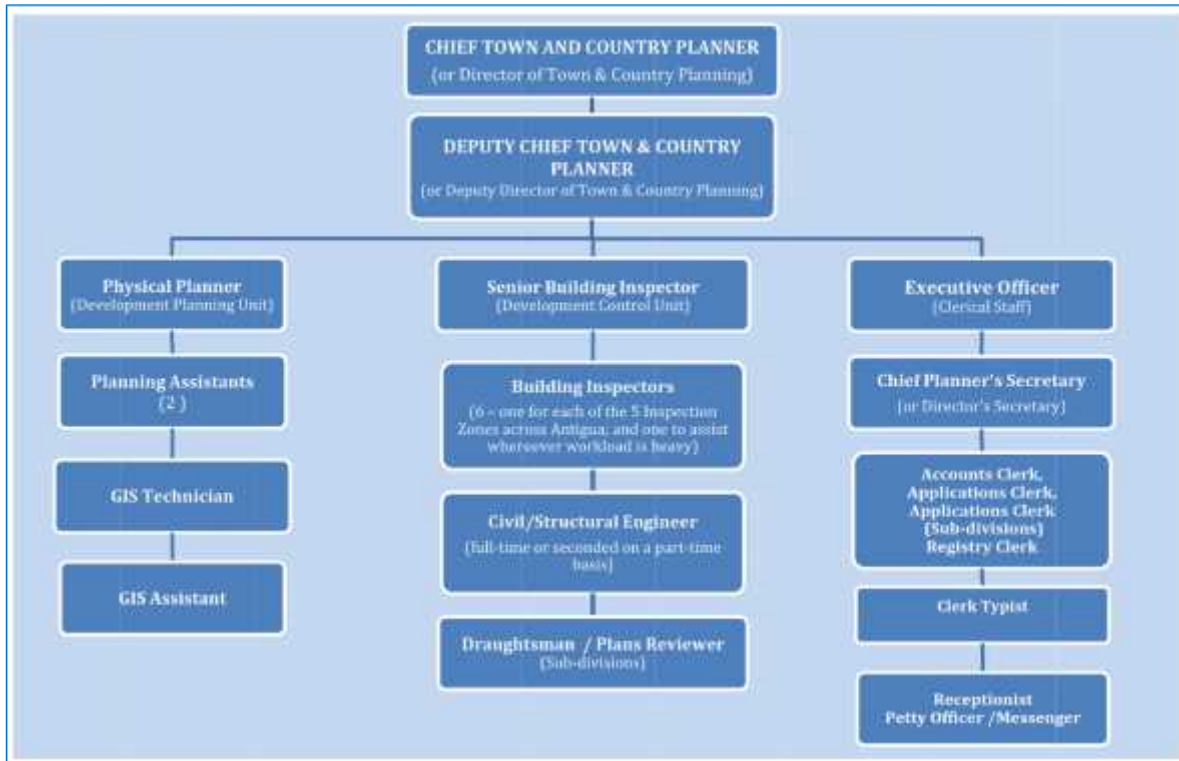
CHIEF TOWN AND COUNTRY PLANNER
(or Director of Town & Country Planning)

DEPUTY CHIEF TOWN & COUNTRY PLANNER
(or Deputy Director of Town & Country Planning)

Physical Planner
(Development Planning Unit)

Planning Assistants
(2)

GIS Technician

GIS Assistant

Senior Building Inspector
(Development Control Unit)

Building Inspectors
(6 – one for each of the 5 Inspection Zones across Antigua; and one to assist wherever workload is heavy)

Civil/Structural Engineer
(full-time or seconded on a part-time basis)

Draughtsman / Plans Reviewer
(Sub-divisions)

Executive Officer
(Clerical Staff)

Chief Planner's Secretary
(or Director's Secretary)

Accounts Clerk,
Applications Clerk,
Applications Clerk
(Sub-divisions)
Registry Clerk

Clerk Typist

Receptionist
Petty Officer /Messenger